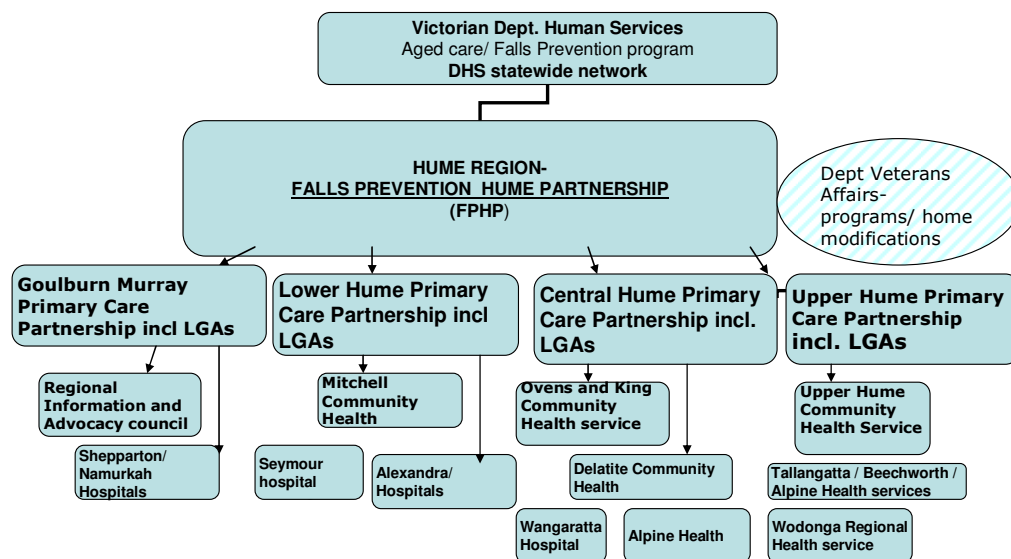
Victorian Dept. Human Services
Aged care/ Falls Prevention program
DHS statewide network

HUME REGION-
FALLS PREVENTION HUME PARTNERSHIP
(FPHP)

Dept Veterans Affairs- programs/ home modifications

Goulburn Murray Primary Care Partnership incl LGAs

Regional Information and Advocacy council

Shepparton/ Namurkah Hospitals

Lower Hume Primary Care Partnership incl LGAs

Mitchell Community Health

Seymour hospital

Alexandra/ Hospitals

Central Hume Primary Care Partnership incl. LGAs

Ovens and King Community Health service

Delatite Community Health

Wangaratta Hospital

Alpine Health

Upper Hume Primary Care Partnership incl. LGAs

Upper Hume Community Health Service

Tallangatta / Beechworth / Alpine Health services

Wodonga Regional Health service